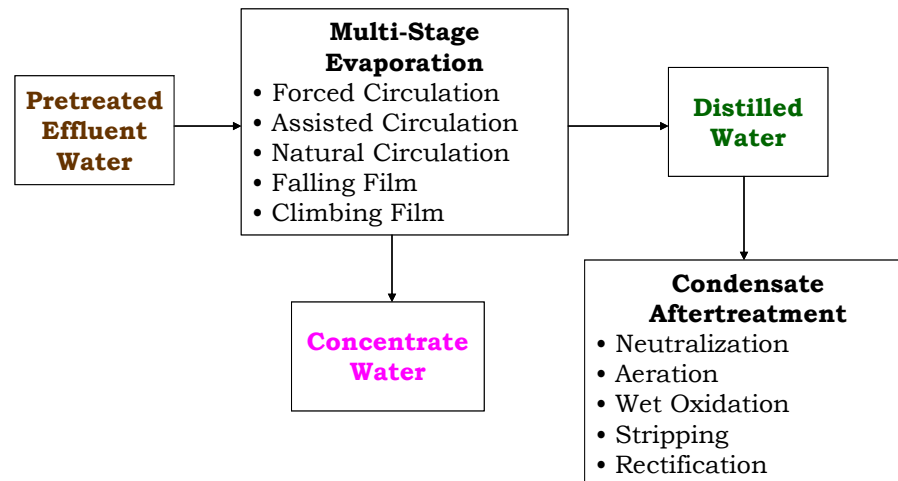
Pretreated Effluent Water

Multi-Stage Evaporation
• Forced Circulation
• Assisted Circulation
• Natural Circulation
• Falling Film
• Climbing Film

Distilled Water

Concentrate Water

Condensate Aftertreatment
• Neutralization
• Aeration
• Wet Oxidation
• Stripping
• Rectification